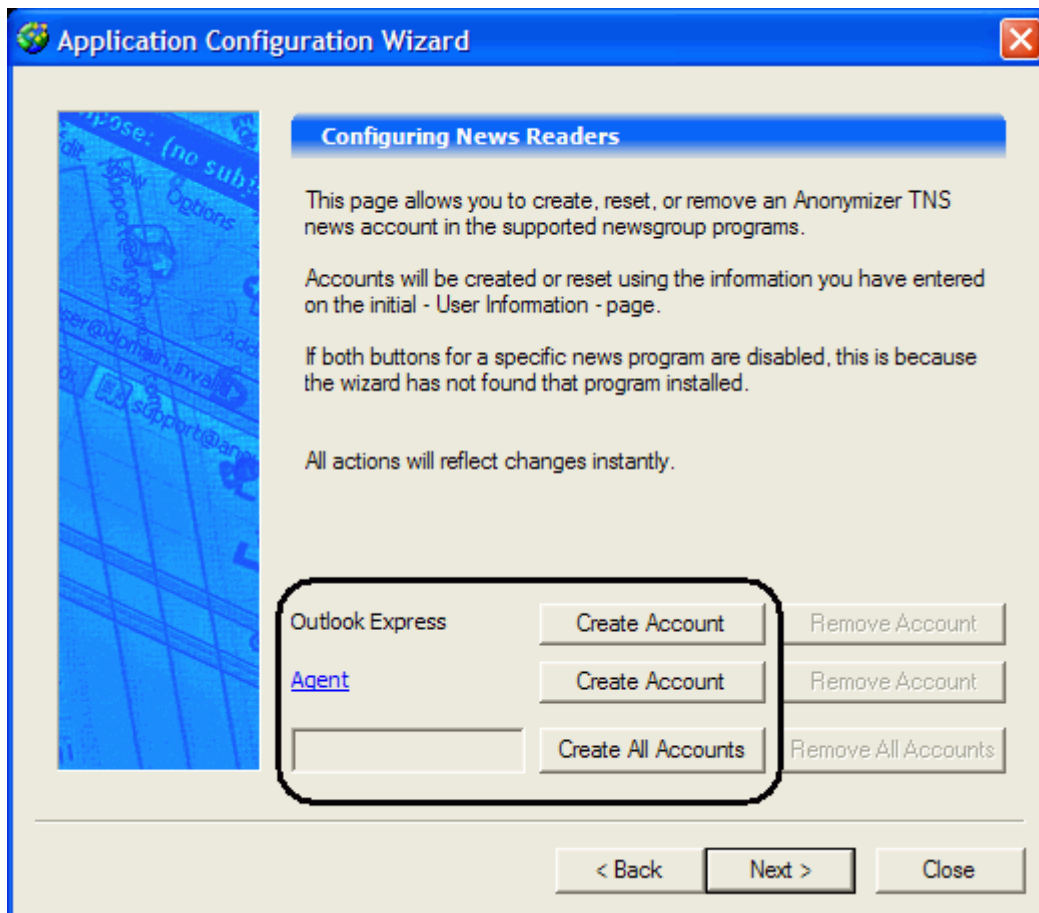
Application Configuration Wizard

Configuring News Readers

This page allows you to create, reset, or remove an Anonymizer TNS news account in the supported newsgroup programs.

Accounts will be created or reset using the information you have entered on the initial - User Information - page.

If both buttons for a specific news program are disabled, this is because the wizard has not found that program installed.

All actions will reflect changes instantly.

Outlook Express | Create Account | Remove Account

Agent | Create Account | Remove Account

Create All Accounts | Remove All Accounts

< Back | Next > | Close